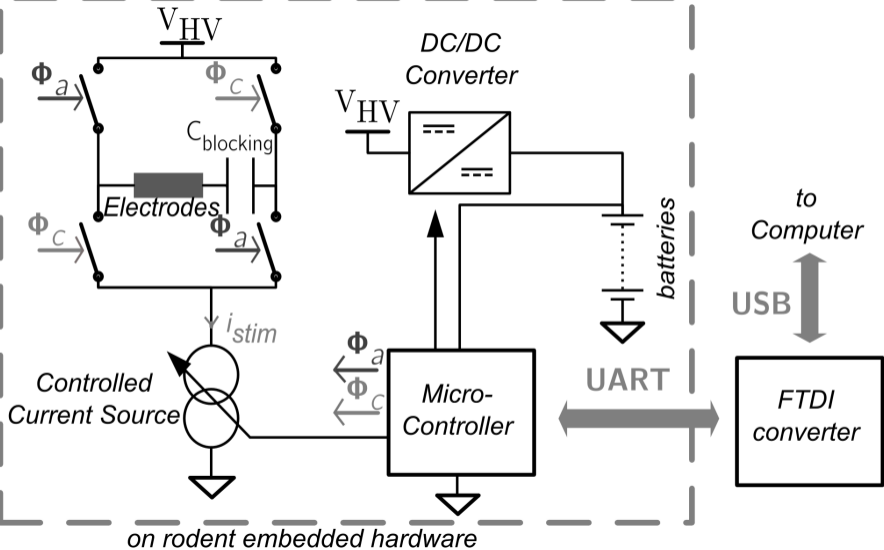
$V_{HV}$

$\Phi_a$

$\Phi_c$

$C_{blocking}$

Electrodes

$\Phi_c$

$\Phi_a$

$i_{stim}$

Controlled Current Source

DC/DC Converter

$V_{HV}$

batteries

$\Phi_a$

$\Phi_c$

Micro-Controller

UART

to Computer

USB

FTDI converter

on rodent embedded hardware